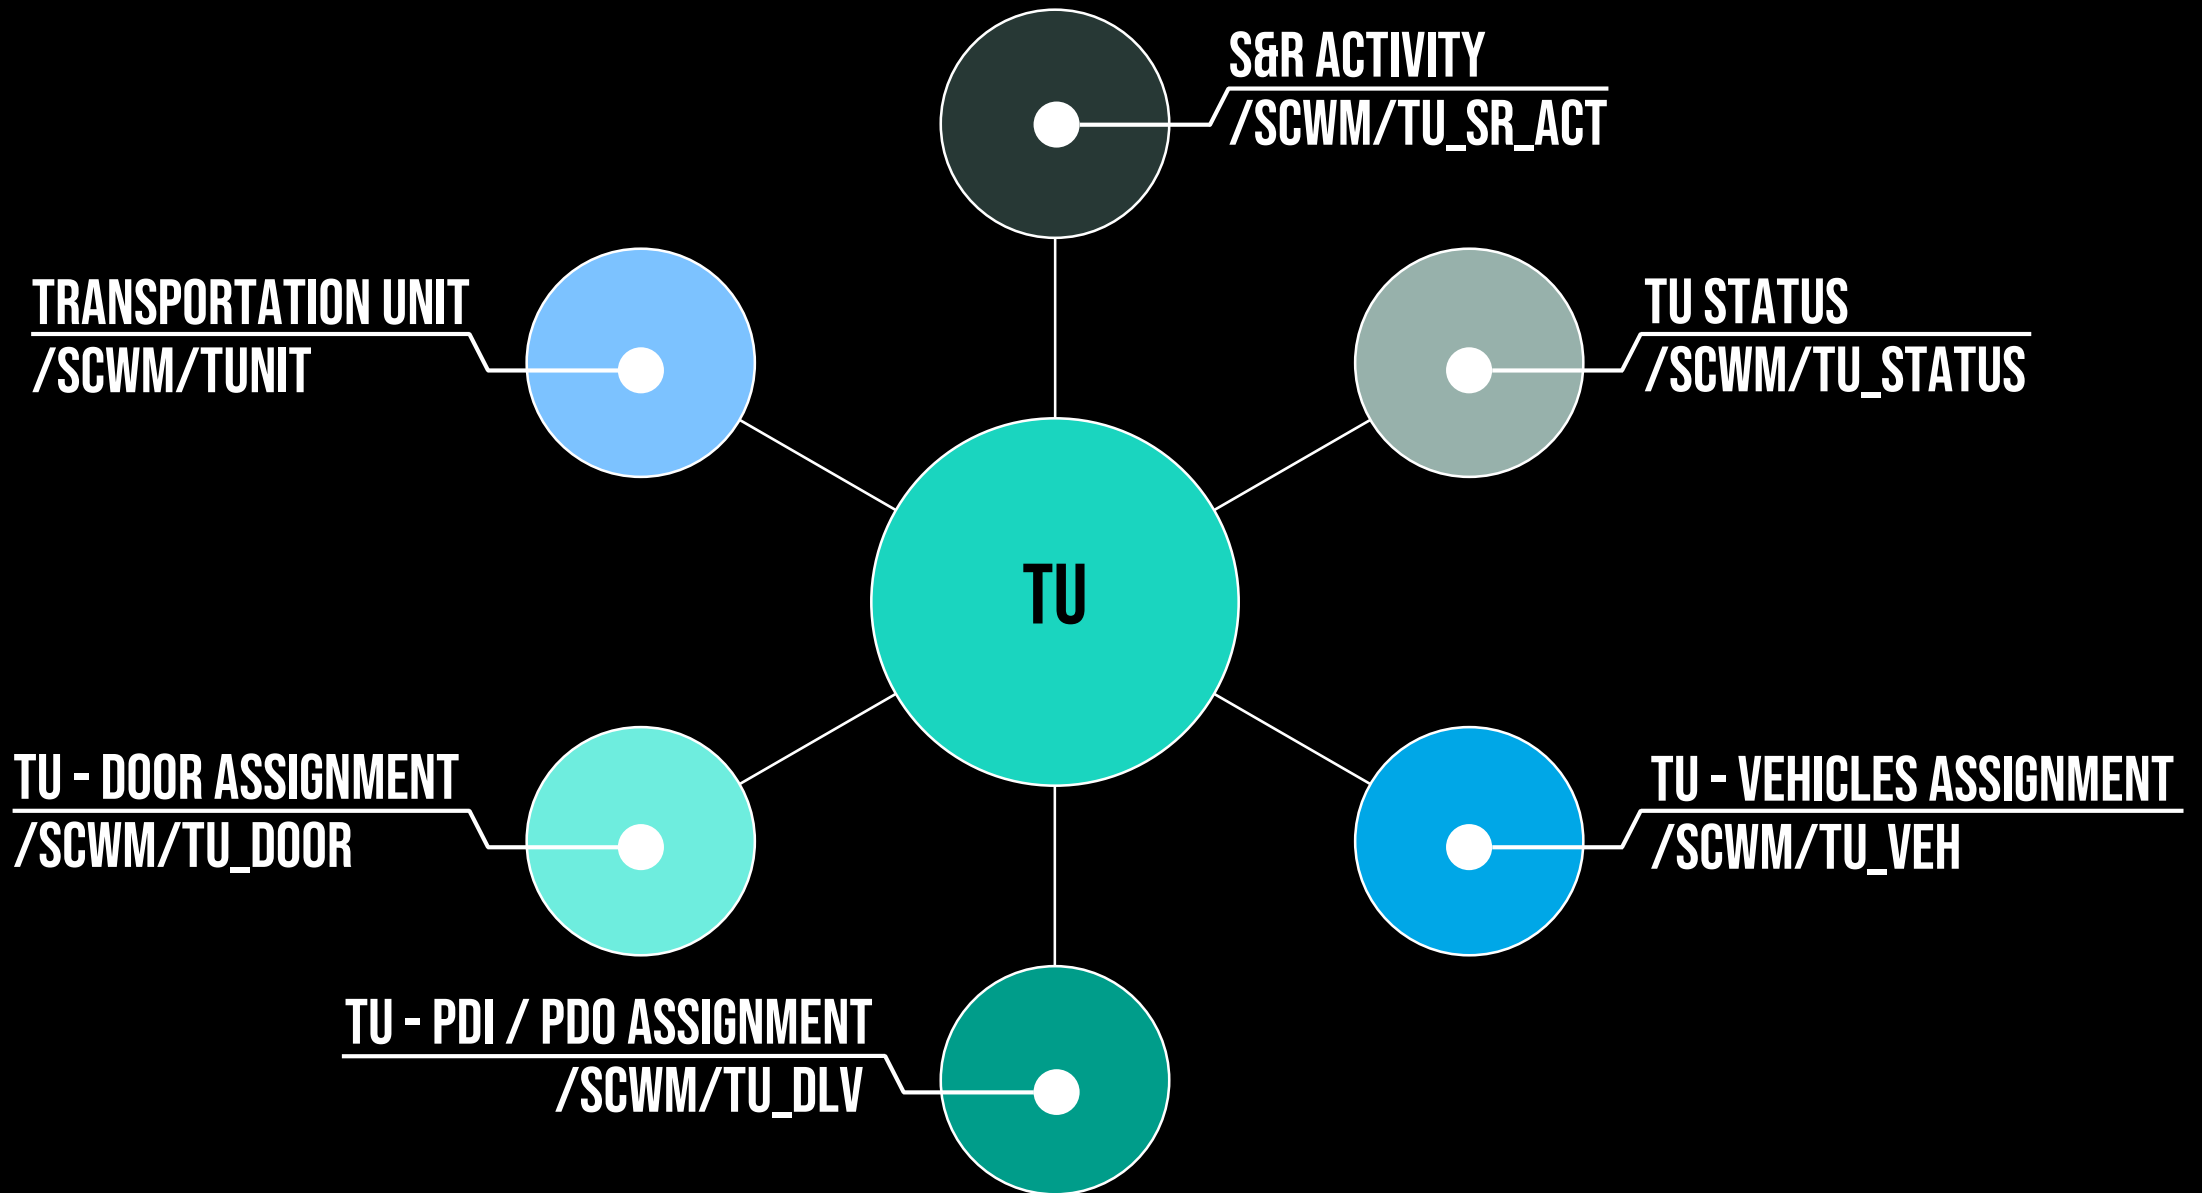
S&R ACTIVITY
/SCWM/TU_SR_ACT

TRANSPORTATION UNIT
/SCWM/TUNIT

TU STATUS
/SCWM/TU_STATUS

TU

TU - DOOR ASSIGNMENT
/SCWM/TU_DOOR

TU - VEHICLES ASSIGNMENT
/SCWM/TU_VEH

TU - PDI / PDO ASSIGNMENT
/SCWM/TU_DLV